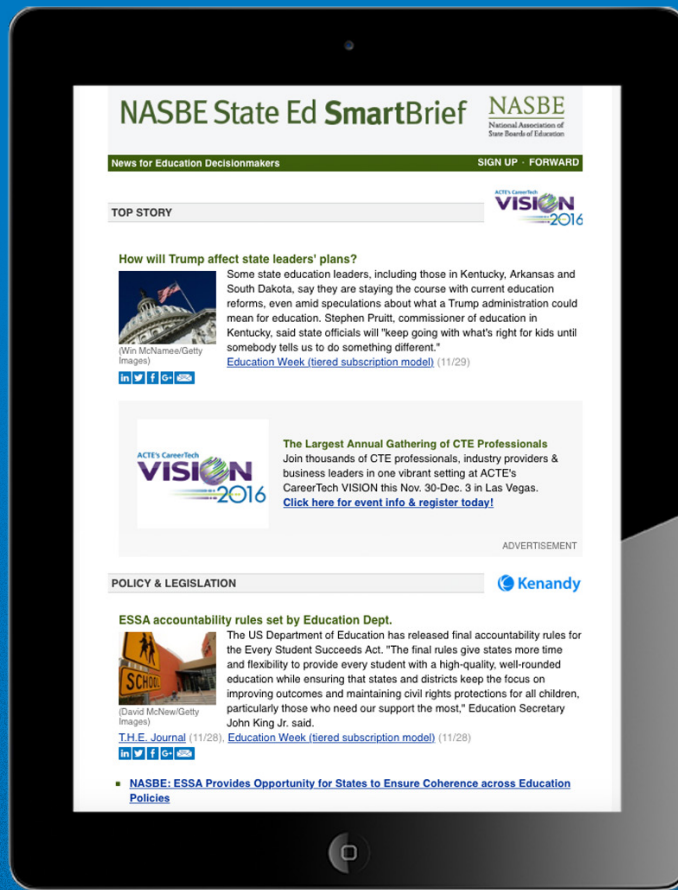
NASBE State Ed SmartBrief

NASBE
National Association of State Boards of Education

News for Education Decisionmakers

SIGN UP · FORWARD

TOP STORY

ACTE's CareerTech VISION 2016

How will Trump affect state leaders' plans?

(Win McNamee/Getty Images)

Some state education leaders, including those in Kentucky, Arkansas and South Dakota, say they are staying the course with current education reforms, even amid speculations about what a Trump administration could mean for education. Stephen Pruitt, commissioner of education in Kentucky, said state officials will "keep going with what's right for kids until somebody tells us to do something different."
Education Week (tiered subscription model) (11/29)

ACTE's CareerTech VISION 2016

The Largest Annual Gathering of CTE Professionals
Join thousands of CTE professionals, industry providers & business leaders in one vibrant setting at ACTE's CareerTech VISION this Nov. 30-Dec. 3 in Las Vegas.
Click here for event info & register today!

ADVERTISEMENT

POLICY & LEGISLATION

Kenandy

ESSA accountability rules set by Education Dept.

SCHOOL

(David McNew/Getty Images)

The US Department of Education has released final accountability rules for the Every Student Succeeds Act. "The final rules give states more time and flexibility to provide every student with a high-quality, well-rounded education while ensuring that states and districts keep the focus on improving outcomes and maintaining civil rights protections for all children, particularly those who need our support the most," Education Secretary John King Jr. said.
T.H.E. Journal (11/28), Education Week (tiered subscription model) (11/28)

NASBE: ESSA Provides Opportunity for States to Ensure Coherence across Education Policies